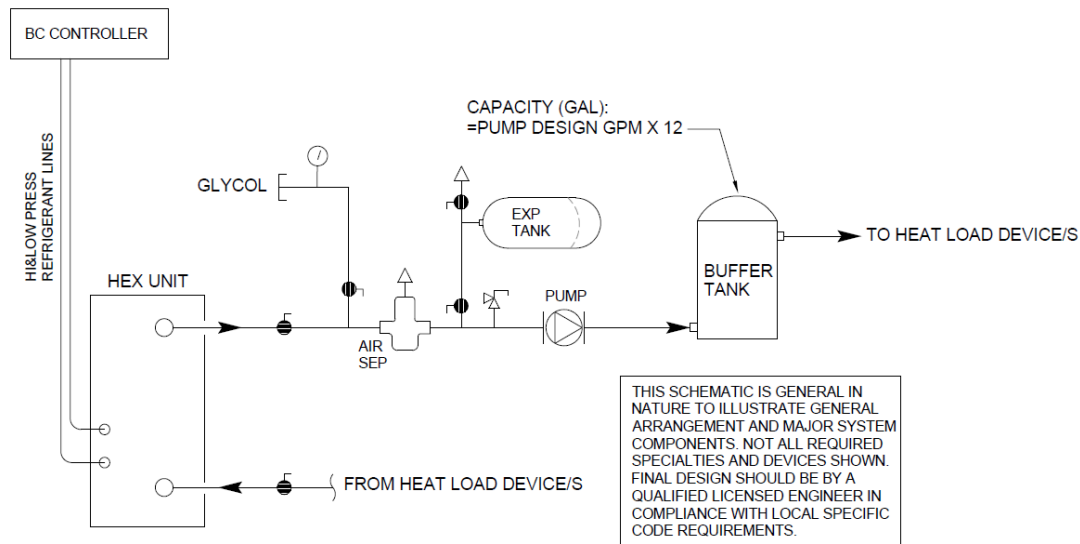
BC CONTROLLER

HI&LOW PRESS REFRIGERANT LINES

CAPACITY (GAL):
=PUMP DESIGN GPM X 12

GLYCOL

EXP TANK

TO HEAT LOAD DEVICE/S

BUFFER TANK

HEX UNIT

PUMP

AIR SEP

THIS SCHEMATIC IS GENERAL IN NATURE TO ILLUSTRATE GENERAL ARRANGEMENT AND MAJOR SYSTEM COMPONENTS. NOT ALL REQUIRED SPECIALTIES AND DEVICES SHOWN. FINAL DESIGN SHOULD BE BY A QUALIFIED LICENSED ENGINEER IN COMPLIANCE WITH LOCAL SPECIFIC CODE REQUIREMENTS.

FROM HEAT LOAD DEVICE/S